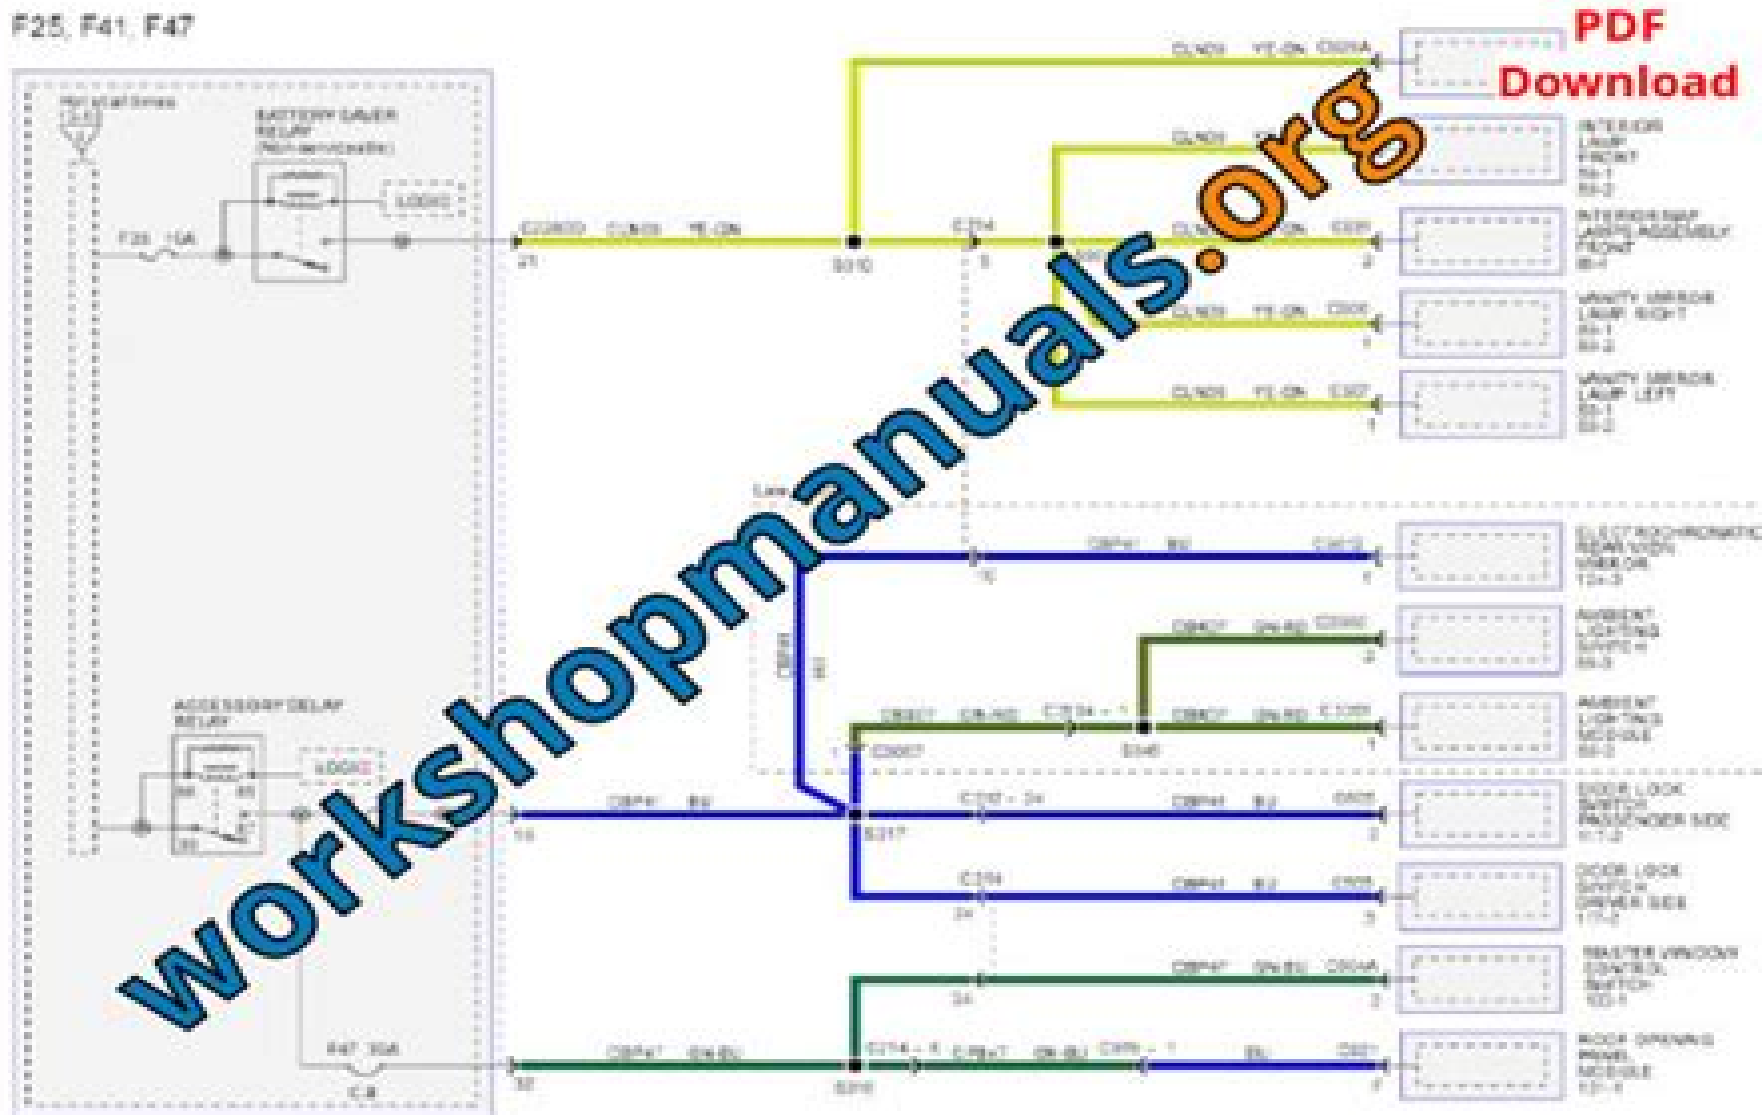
F25, F41, F47

PDF Download

workshopmanuals.org

BATTERY SAVER RELAY (Non-serviceable)

LOGIC

F25 10A

C2280D CLN09 YE-GN

S310

C214

CLN09 YE-GN C920A

CLN09

INTERIOR LAMP FRONT

CLN09 YE-GN C937

INTERIOR MAP LAMPS ASSEMBLY FRONT

CLN09 YE-GN C935

VANITY MIRROR LAMP RIGHT

CLN09 YE-GN C937

VANITY MIRROR LAMP LEFT

CBP41 BU C412

ELECTROCHROMATIC REAR VIEW MIRROR

CBN07 GN-RD C2350

AMBIENT LIGHTING SWITCH

CBB07 GN-RD C7534 CBN07 GN-RD C1088

S345

AMBIENT LIGHTING MODULE

ACCESSORY DELAY RELAY

LOGIC

CBP41 BU

S317

C707 CBP41 BU C505

DOOR LOCK SWITCH PASSENGER SIDE

C354

CBP41 BU C705

DOOR LOCK SWITCH DRIVER SIDE

CBP47 GN-BU C504A

MASTER WINDOW CONTROL SWITCH

F47 30A

CBP47 GN-BU

S310

C214 CBN47 GN-BU C959 BU C921

ROOF OPENING PANEL MODULE